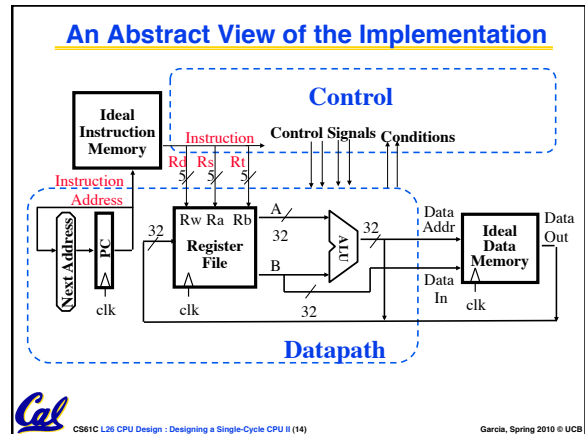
An Abstract View of the Implementation

Control

Ideal Instruction Memory

Instruction

Control Signals

Conditions

Rd Rs Rt

5 5 5

Instruction Address

Next Address

PC

clk

32

Rw Ra Rb

Register File

clk

A

32

B

32

ALU

32

Data Addr

Ideal Data Memory

Data Out

Data In

clk

Datapath

Cal

CS61C L26 CPU Design : Designing a Single-Cycle CPU II (14)

Garcia, Spring 2010 © UCB